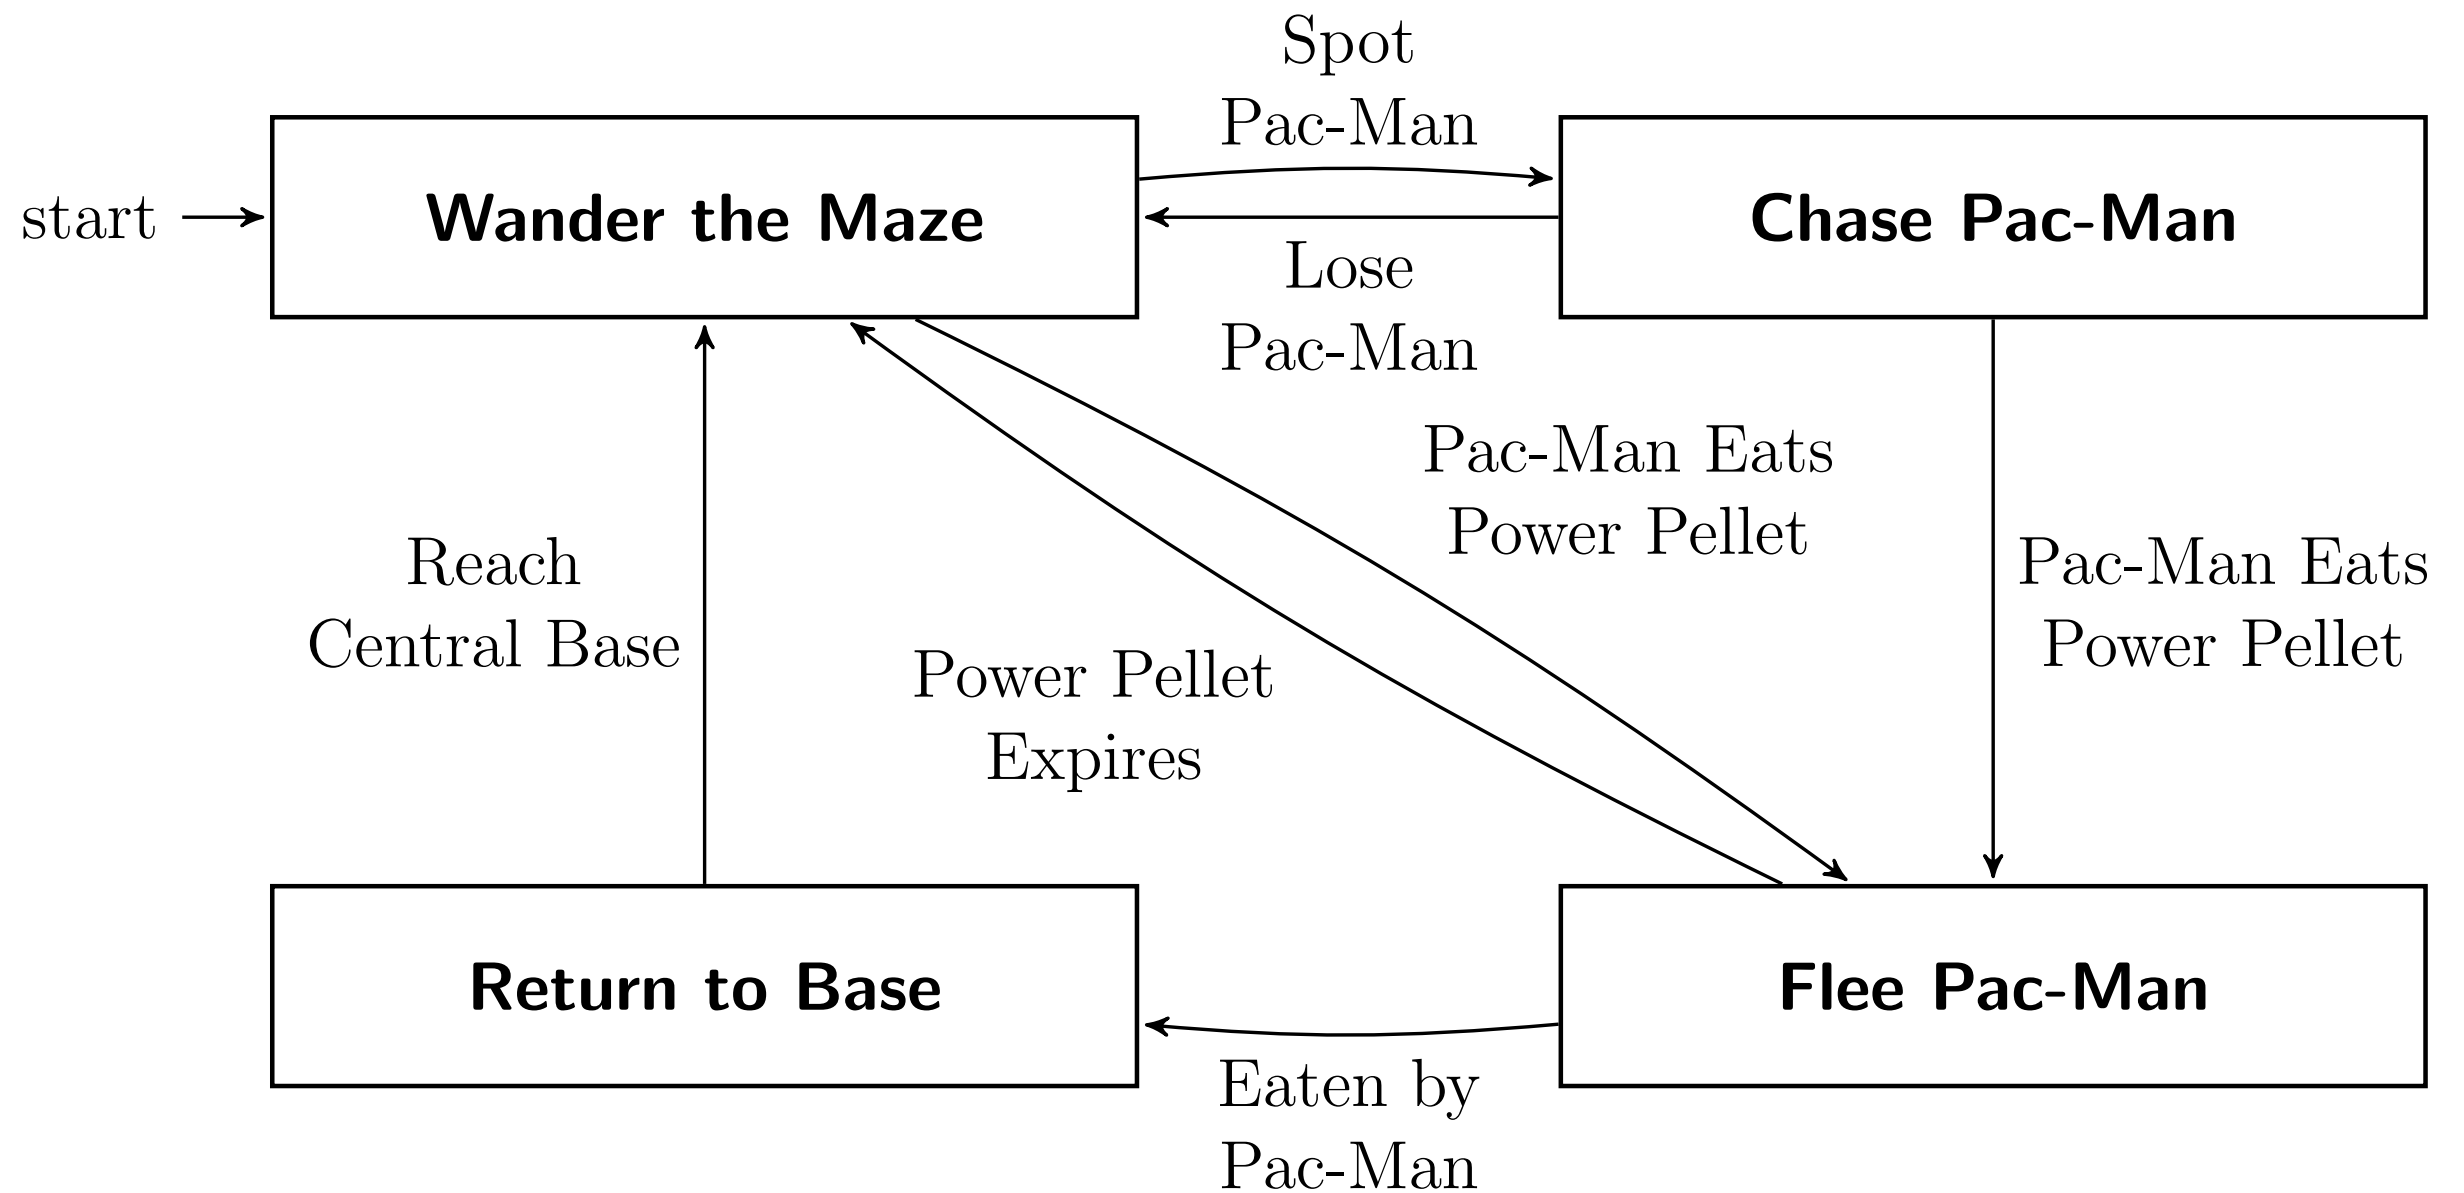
Spot Pac-Man

start

Wander the Maze

Chase Pac-Man

Lose Pac-Man

Pac-Man Eats Power Pellet

Reach Central Base

Pac-Man Eats Power Pellet

Power Pellet Expires

Return to Base

Flee Pac-Man

Eaten by Pac-Man